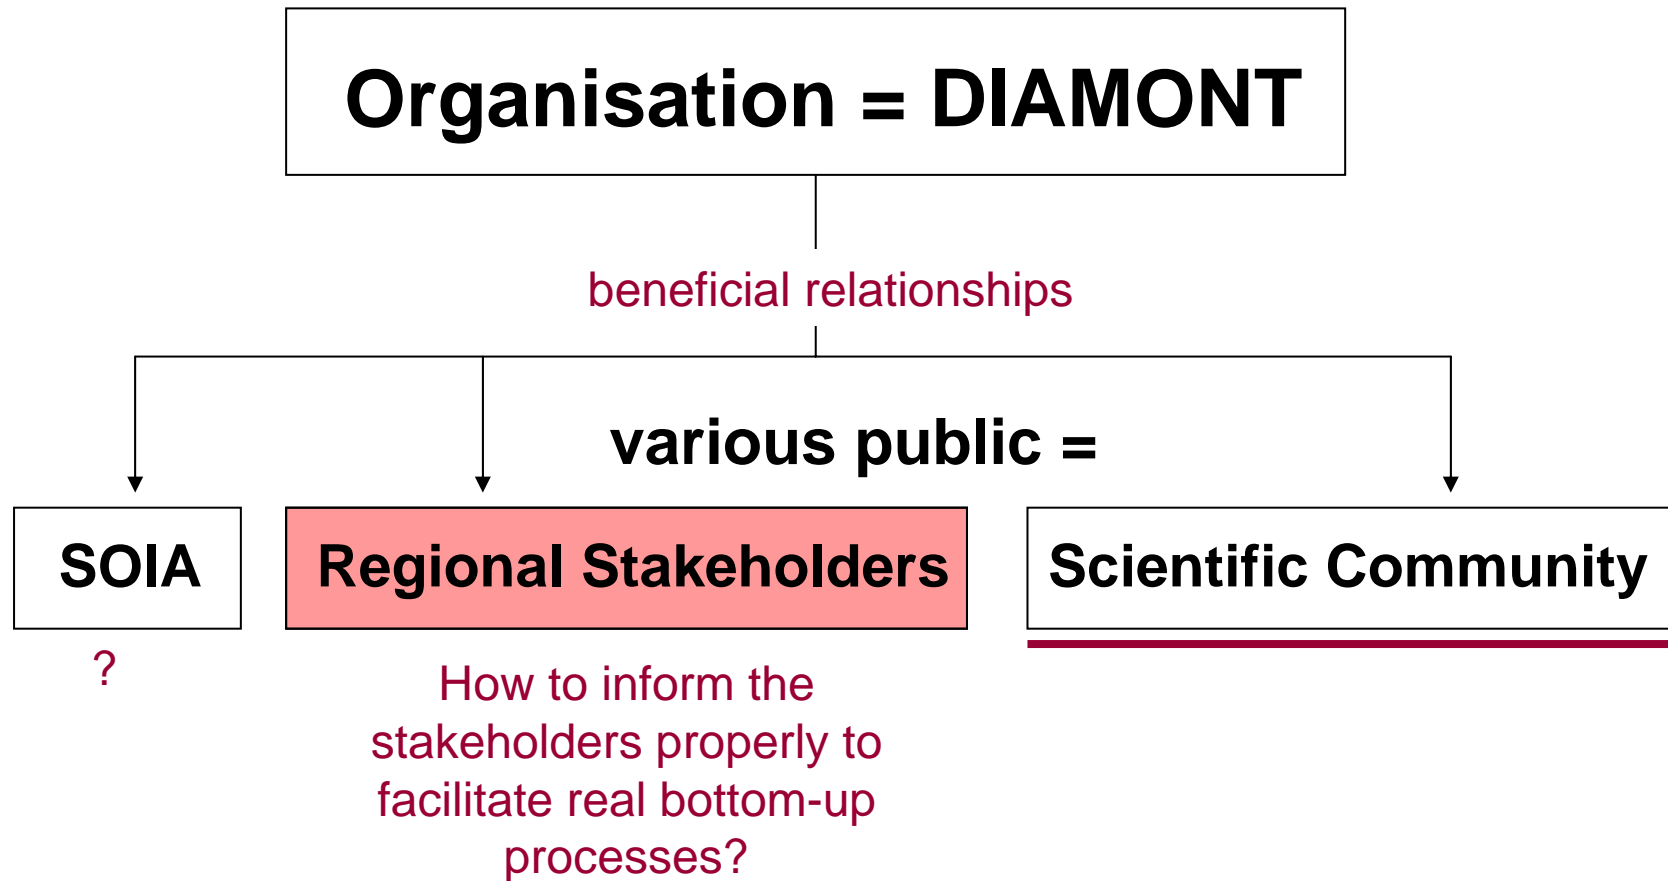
Organisation = DIAMONT

beneficial relationships

various public =

SOIA

Regional Stakeholders

Scientific Community

?

How to inform the stakeholders properly to facilitate real bottom-up processes?